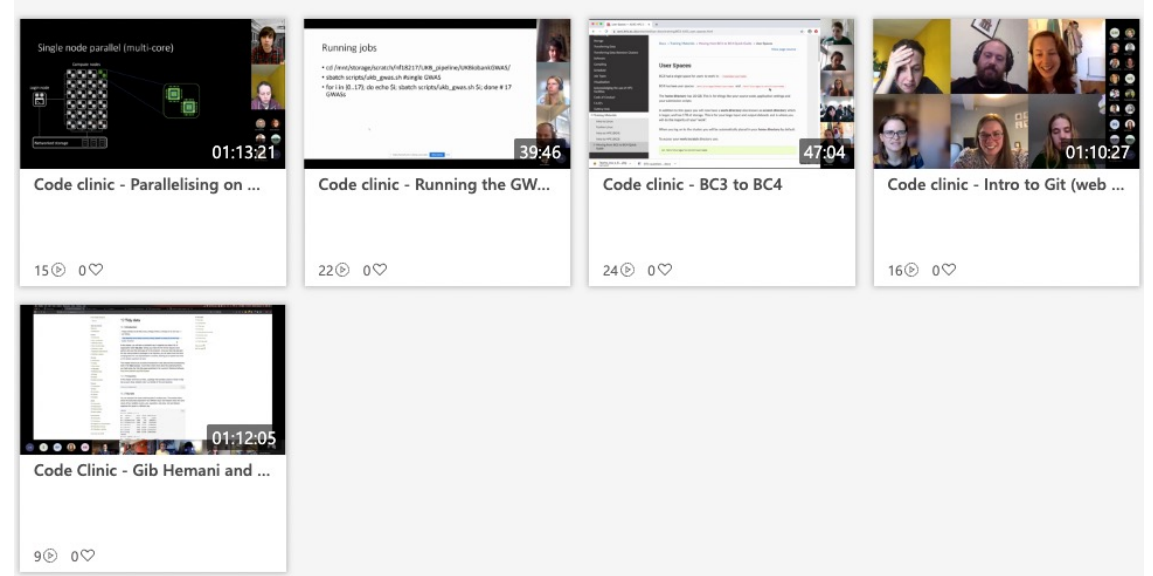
Single node parallel (multi-core)

Compute nodes

Login node

Networked storage

01:13:21

Code clinic - Parallelising on ...

15 0

Running jobs

• cd /mnt/storage/scratch/nf18217/UKB_pipeline/UKBiobankGWAS/
• sbatch scripts/ukb_gwas.sh #single GWAS
• for i in {0..17}; do echo $i; sbatch scripts/ukb_gwas.sh $i; done # 17 GWASs

39:46

Code clinic - Running the GW...

22 0

User Spaces

47:04

Code clinic - BC3 to BC4

24 0

01:10:27

Code clinic - Intro to Git (web ...

16 0

01:12:05

Code Clinic - Gib Hemani and ...

9 0